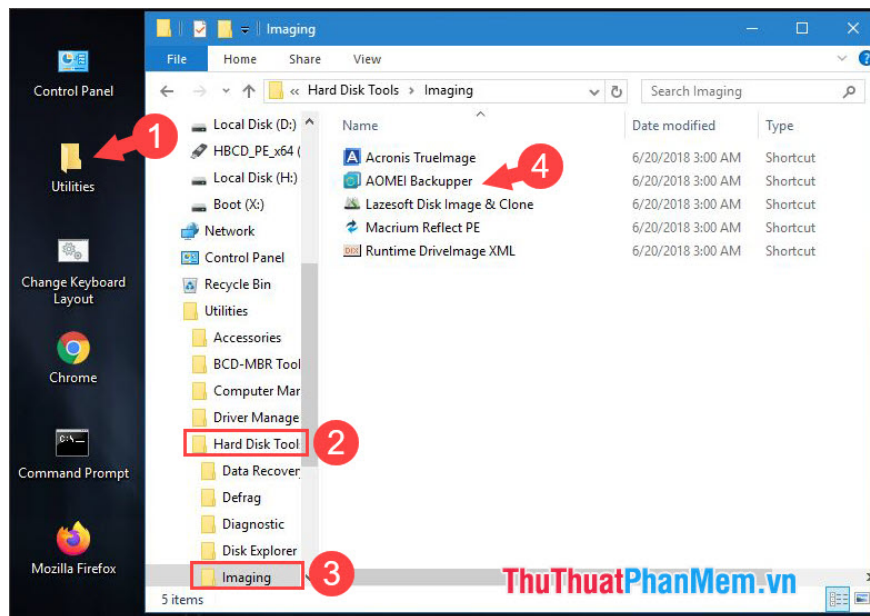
Control Panel

Utilities

Change Keyboard Layout

Chrome

Command Prompt

Mozilla Firefox

Imaging

File Home Share View

« Hard Disk Tools › Imaging

Search Imaging

Local Disk (D:)
HBCD_PE_x64 (
Local Disk (H:)
Boot (X:)
Network
Control Panel
Recycle Bin
Utilities
Accessories
BCD-MBR Tool
Computer Mar
Driver Manage
Hard Disk Tool
Data Recover
Defrag
Diagnostic
Disk Explorer
Imaging

| Name | Date modified | Type |
|---|---|---|
| Acronis TrueImage | 6/20/2018 3:00 AM | Shortcut |
| AOMEI Backupper | 6/20/2018 3:00 AM | Shortcut |
| Lazesoft Disk Image & Clone | 6/20/2018 3:00 AM | Shortcut |
| Macrium Reflect PE | 6/20/2018 3:00 AM | Shortcut |
| Runtime DriveImage XML | 6/20/2018 3:00 AM | Shortcut |

5 items

1
2
3
4

ThuThuatPhanMem.vn